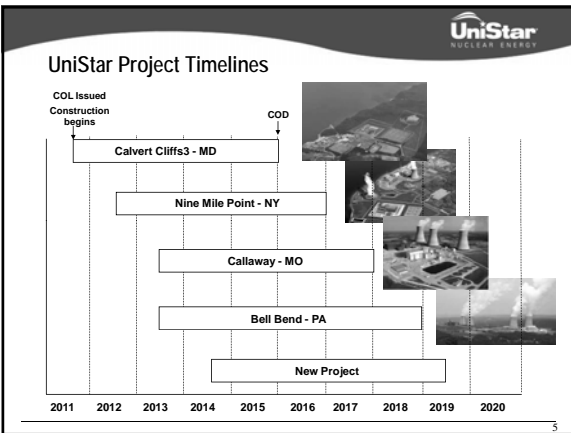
UniStar
NUCLEAR ENERGY

UniStar Project Timelines

COL Issued
Construction begins

COD

Calvert Cliffs3 - MD

Nine Mile Point - NY

Callaway - MO

Bell Bend - PA

New Project

2011 2012 2013 2014 2015 2016 2017 2018 2019 2020

5